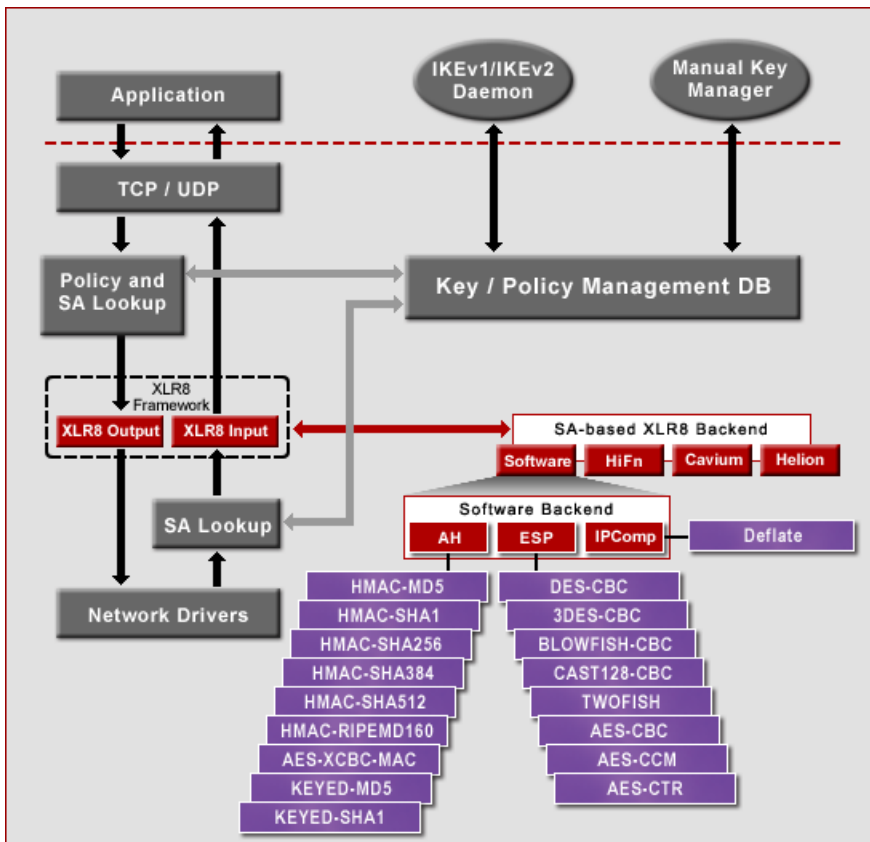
Application

IKEv1/IKEv2 Daemon

Manual Key Manager

TCP / UDP

Policy and SA Lookup

Key / Policy Management DB

XLR8 Framework

XLR8 Output

XLR8 Input

SA-based XLR8 Backend

Software

HiFn

Cavium

Helion

Software Backend

AH

ESP

IPComp

Deflate

SA Lookup

Network Drivers

HMAC-MD5
HMAC-SHA1
HMAC-SHA256
HMAC-SHA384
HMAC-SHA512
HMAC-RIPEMD160
AES-XCBC-MAC
KEYED-MD5
KEYED-SHA1

DES-CBC
3DES-CBC
BLOWFISH-CBC
CAST128-CBC
TWOFISH
AES-CBC
AES-CCM
AES-CTR